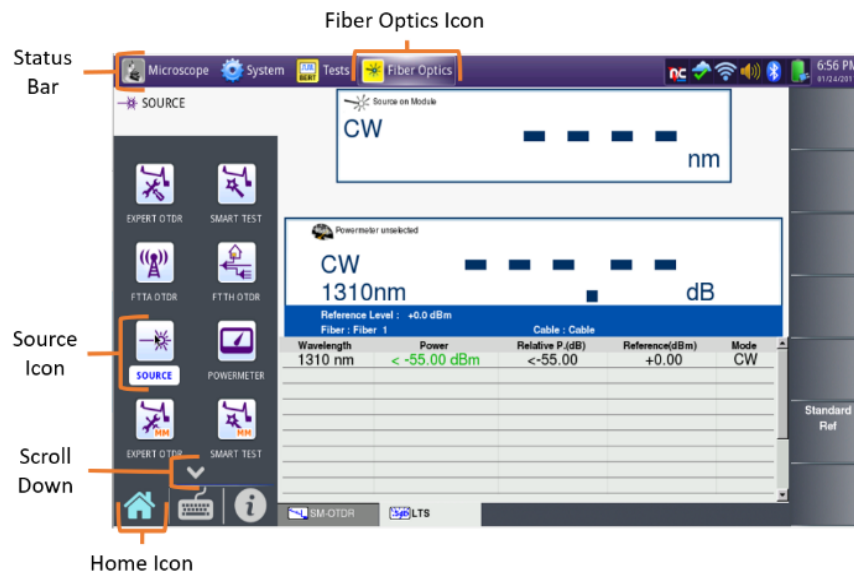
Fiber Optics Icon

Status Bar

Microscope System Tests Fiber Optics

6:56 PM
01/24/201

SOURCE

Source on Module
CW
nm

EXPERT OTDR SMART TEST

FTTA OTDR FTTH OTDR

Source Icon

SOURCE POWERMETER

EXPERT OTDR SMART TEST

Scroll Down

Powermeter unselected
CW
1310nm
dB
Reference Level : +0.0 dBm
Fiber : Fiber 1
Cable : Cable

| Wavelength | Power | Relative P.(dB) | Reference(dBm) | Mode |
|---|---|---|---|---|
| 1310 nm | < -55.00 dBm | <-55.00 | +0.00 | CW |

Standard Ref

SM-OTDR LTS

Home Icon